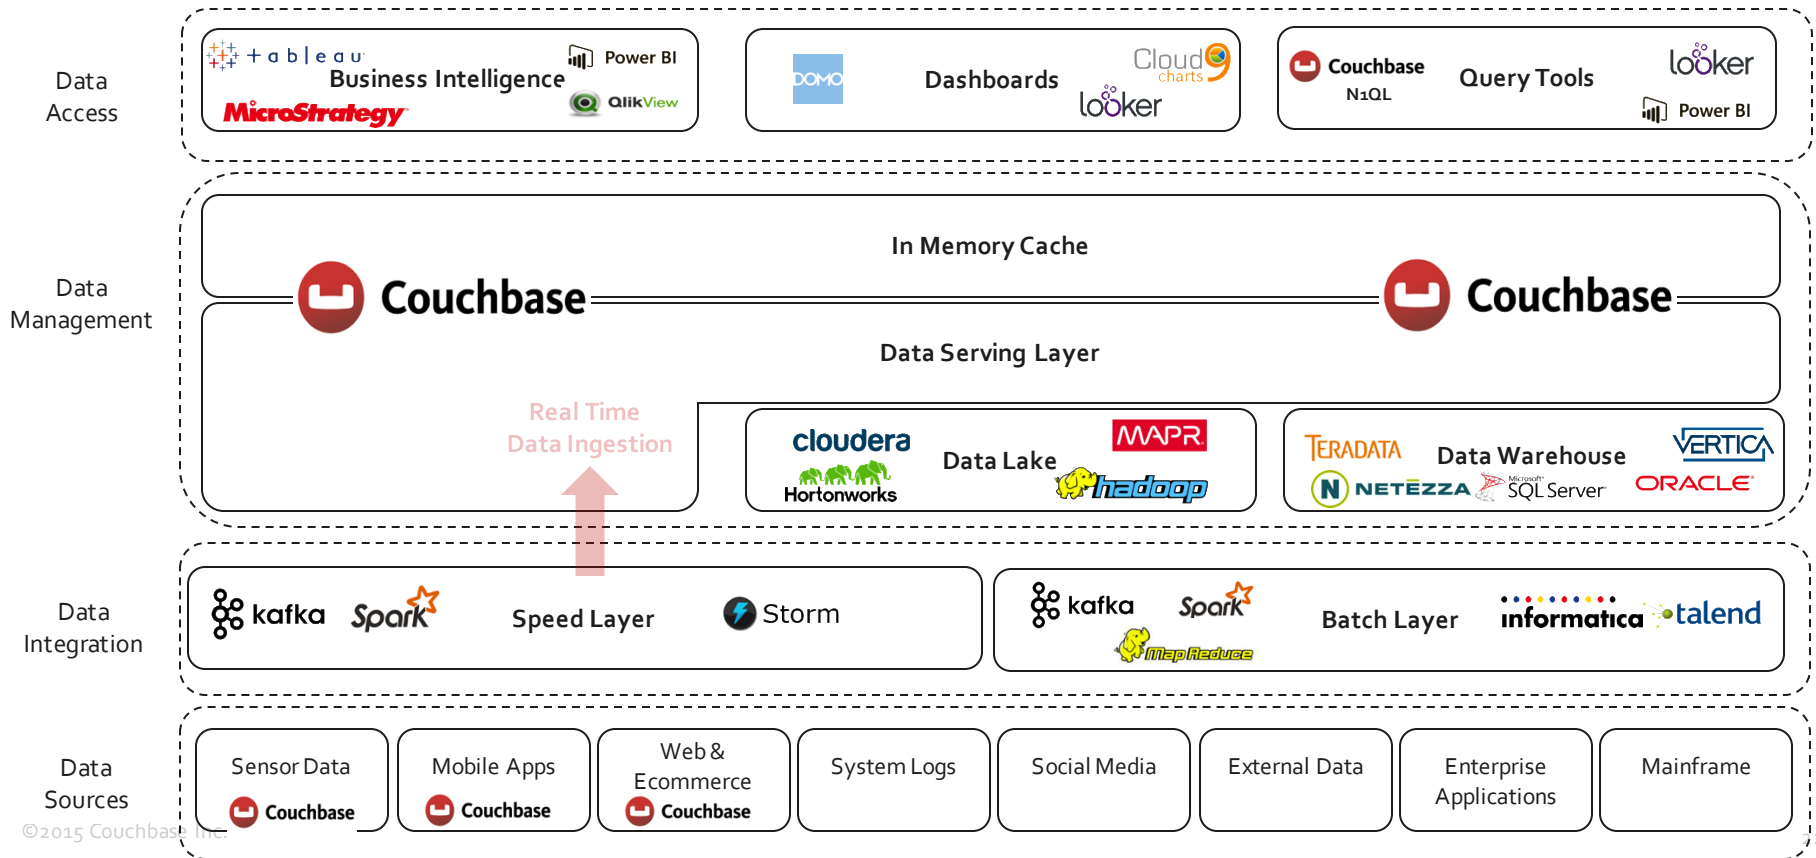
Data Access

+ a b | e a u
Power BI
Business Intelligence
MicroStrategy
QlikView

DOMO
Dashboards
Cloud9 charts
looker

Couchbase N1QL
Query Tools
looker
Power BI

Data Management

In Memory Cache
Couchbase
Couchbase
Data Serving Layer

Real Time Data Ingestion

cloudera
Hortonworks
Data Lake
MAPR
hadoop

TERADATA
Data Warehouse
VERTICA
NETEZZA
Microsoft SQL Server
ORACLE

Data Integration

kafka
Spark
Speed Layer
Storm

kafka
Spark
MapReduce
Batch Layer
informatica
talend

Data Sources

Sensor Data
Couchbase

Mobile Apps
Couchbase

Web & Ecommerce
Couchbase

System Logs

Social Media

External Data

Enterprise Applications

Mainframe

©2015 Couchbase Inc.